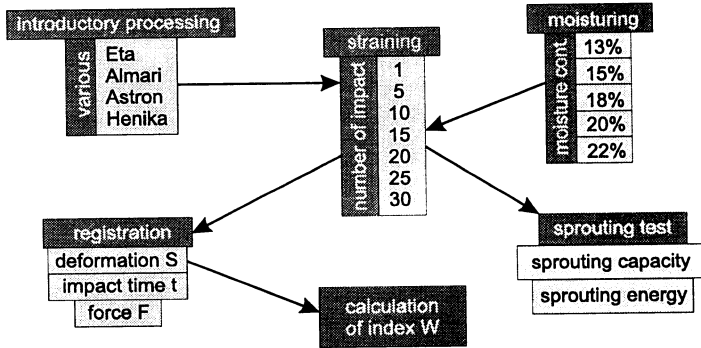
introductory processing

various
Eta
Almari
Astron
Henika

straining

number of impact
1
5
10
15
20
25
30

moisturing

moisture cont.
13%
15%
18%
20%
22%

registration
deformation S
impact time t
force F

calculation of index W

sprouting test
sprouting capacity
sprouting energy